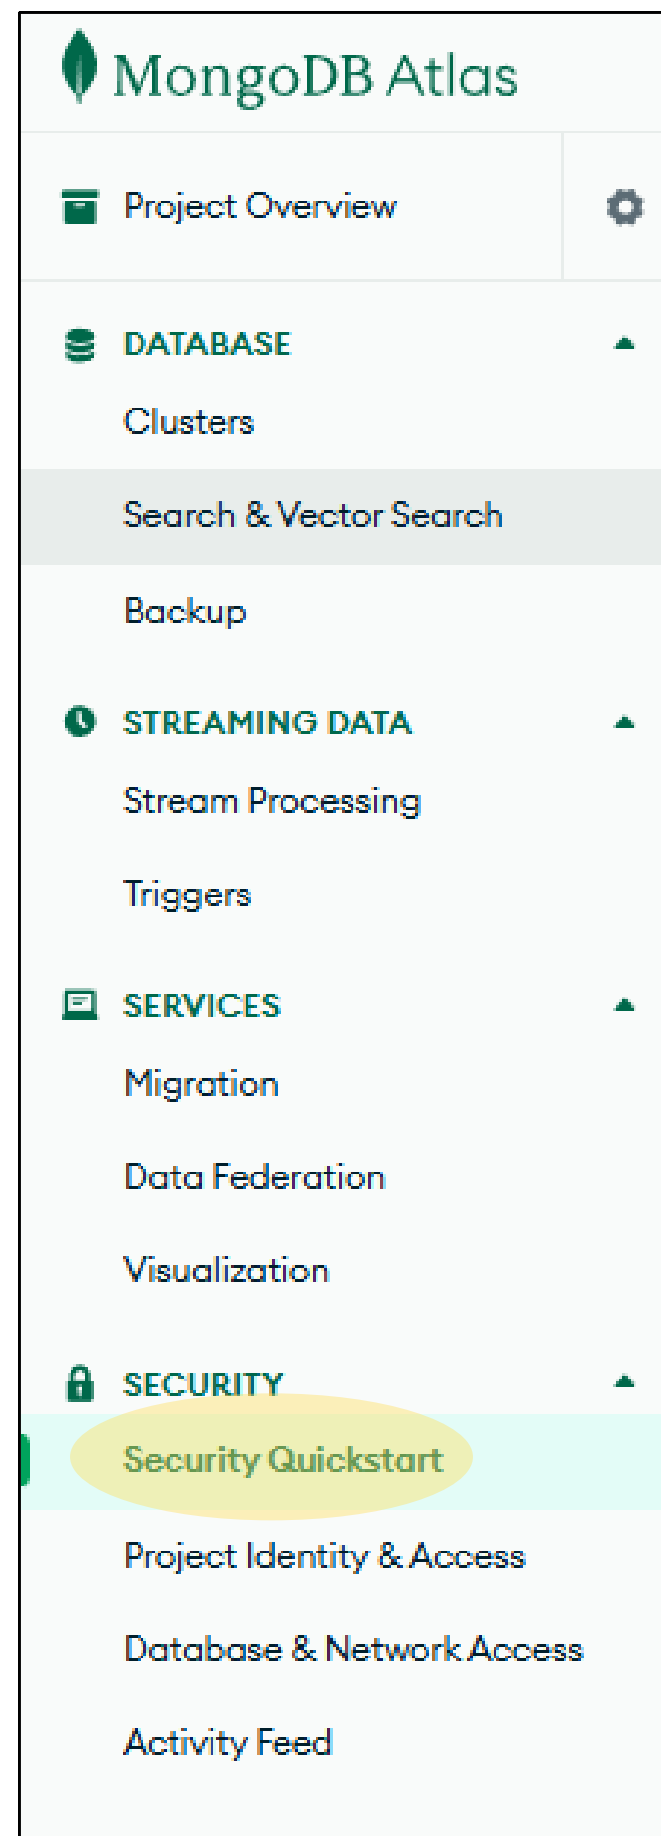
MongoDB Atlas

Project Overview

DATABASE

Clusters

Search & Vector Search

Backup

STREAMING DATA

Stream Processing

Triggers

SERVICES

Migration

Data Federation

Visualization

SECURITY

Security Quickstart

Project Identity & Access

Database & Network Access

Activity Feed